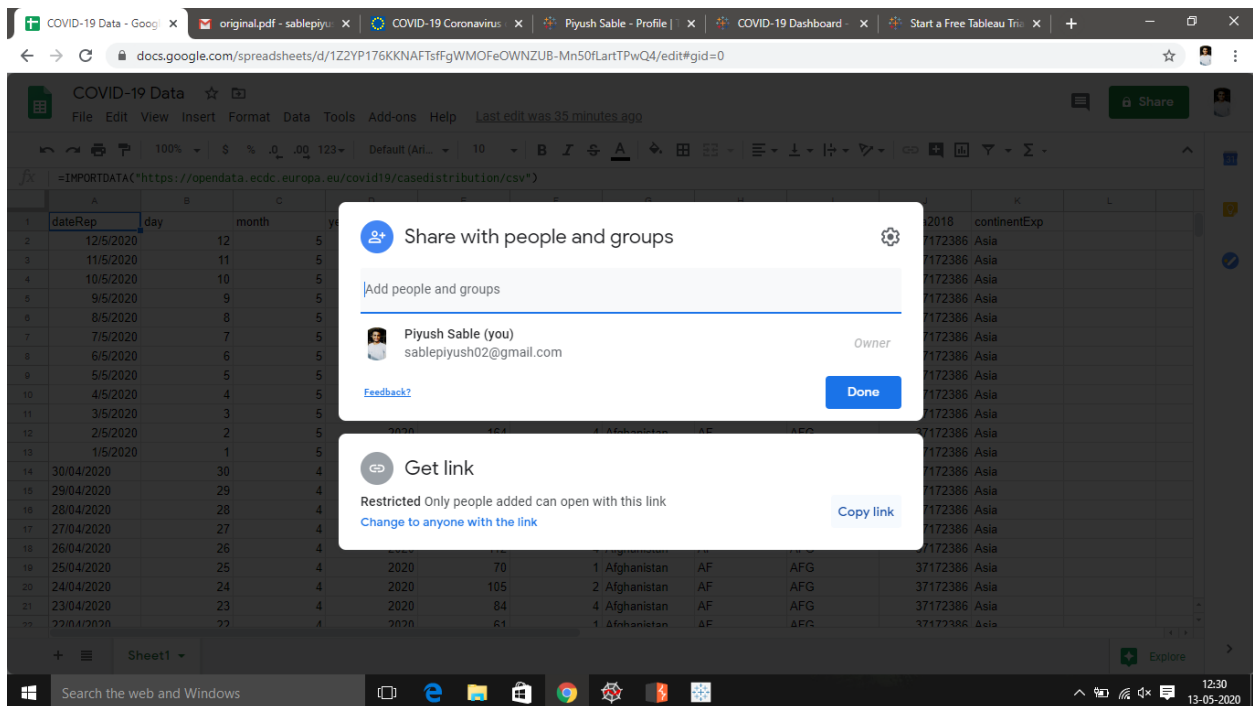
COVIDE-19 Data - Googl ×
original.pdf - sablepiyu ×
COVID-19 Coronavirus ×
Piyush Sable - Profile | ×
COVID-19 Dashboard - ×
Start a Free Tableau Tria ×

docs.google.com/spreadsheets/d/1Z2YP176KKNAFTsfFgWMOFeOWNZUB-Mn50fLartTPwQ4/edit#gid=0

COVID-19 Data
File Edit View Insert Format Data Tools Add-ons Help Last edit was 35 minutes ago

Share

100% $ % .0 .00 123 Default (Ari... 10 B I

=IMPORTDATA("https://opendata.ecdc.europa.eu/covid19/casedistribution/csv")

| | A | B | C | ... | J | K |
|---|---|---|---|---|---|---|
| 1 | dateRep | day | month | ... | a2018 | continentExp |
| 2 | 12/5/2020 | 12 | 5 | | 37172386 | Asia |
| 3 | 11/5/2020 | 11 | 5 | | 37172386 | Asia |
| 4 | 10/5/2020 | 10 | 5 | | 37172386 | Asia |
| 5 | 9/5/2020 | 9 | 5 | | 37172386 | Asia |
| 6 | 8/5/2020 | 8 | 5 | | 37172386 | Asia |
| 7 | 7/5/2020 | 7 | 5 | | 37172386 | Asia |
| 8 | 6/5/2020 | 6 | 5 | | 37172386 | Asia |
| 9 | 5/5/2020 | 5 | 5 | | 37172386 | Asia |
| 10 | 4/5/2020 | 4 | 5 | | 37172386 | Asia |
| 11 | 3/5/2020 | 3 | 5 | | 37172386 | Asia |
| 12 | 2/5/2020 | 2 | 5 | | 37172386 | Asia |
| 13 | 1/5/2020 | 1 | 5 | | 37172386 | Asia |
| 14 | 30/04/2020 | 30 | 4 | | 37172386 | Asia |
| 15 | 29/04/2020 | 29 | 4 | | 37172386 | Asia |
| 16 | 28/04/2020 | 28 | 4 | | 37172386 | Asia |
| 17 | 27/04/2020 | 27 | 4 | | 37172386 | Asia |
| 18 | 26/04/2020 | 26 | 4 | | 37172386 | Asia |
| 19 | 25/04/2020 | 25 | 4 | 2020 70 1 Afghanistan AF AFG | 37172386 | Asia |
| 20 | 24/04/2020 | 24 | 4 | 2020 105 2 Afghanistan AF AFG | 37172386 | Asia |
| 21 | 23/04/2020 | 23 | 4 | 2020 84 4 Afghanistan AF AFG | 37172386 | Asia |

Share with people and groups

Add people and groups

Piyush Sable (you)
sablepiyush02@gmail.com
Owner

Feedback?
Done

Get link
Restricted Only people added can open with this link
Change to anyone with the link
Copy link

Sheet1
Explore

Search the web and Windows
12:30
13-05-2020